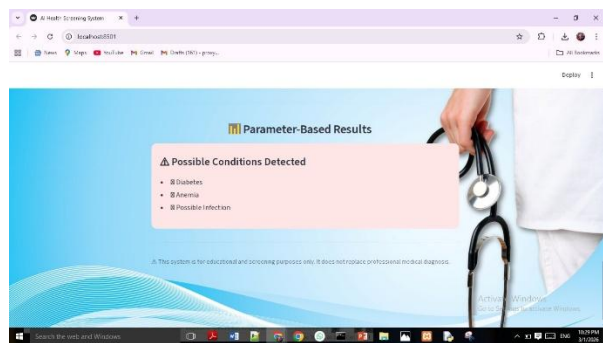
AI Health Screening System

localhost:8501

News Maps YouTube Gmail Drafts (967) - pnsoy...

All Bookmarks

Deploy

Parameter-Based Results

⚠ Possible Conditions Detected

- Diabetes
- Anemia
- Possible Infection

⚠ This system is for educational and screening purposes only. It does not replace professional medical diagnosis.

Activate Windows
Go to Settings to activate Windows.

Search the web and Windows

ENG 10:29 PM 3/1/2026